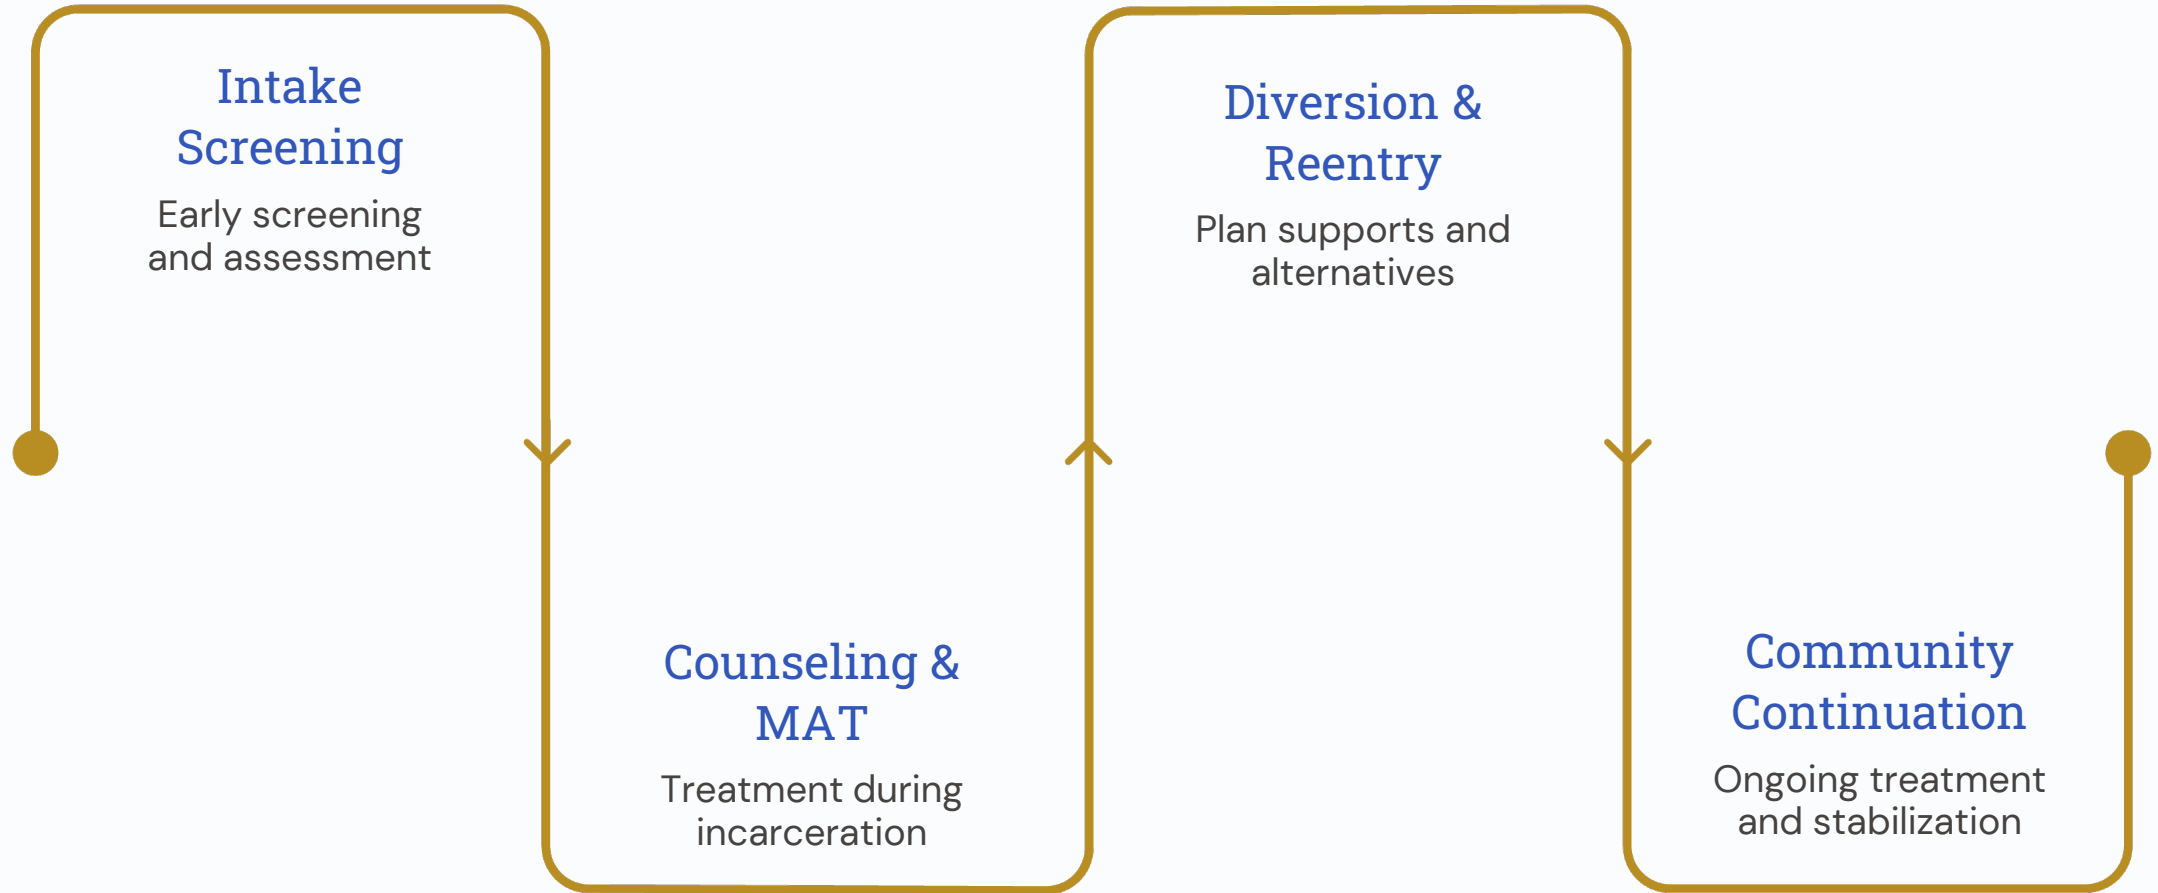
Intake Screening

Early screening and assessment

Counseling & MAT

Treatment during incarceration

Diversion & Reentry

Plan supports and alternatives

Community Continuation

Ongoing treatment and stabilization